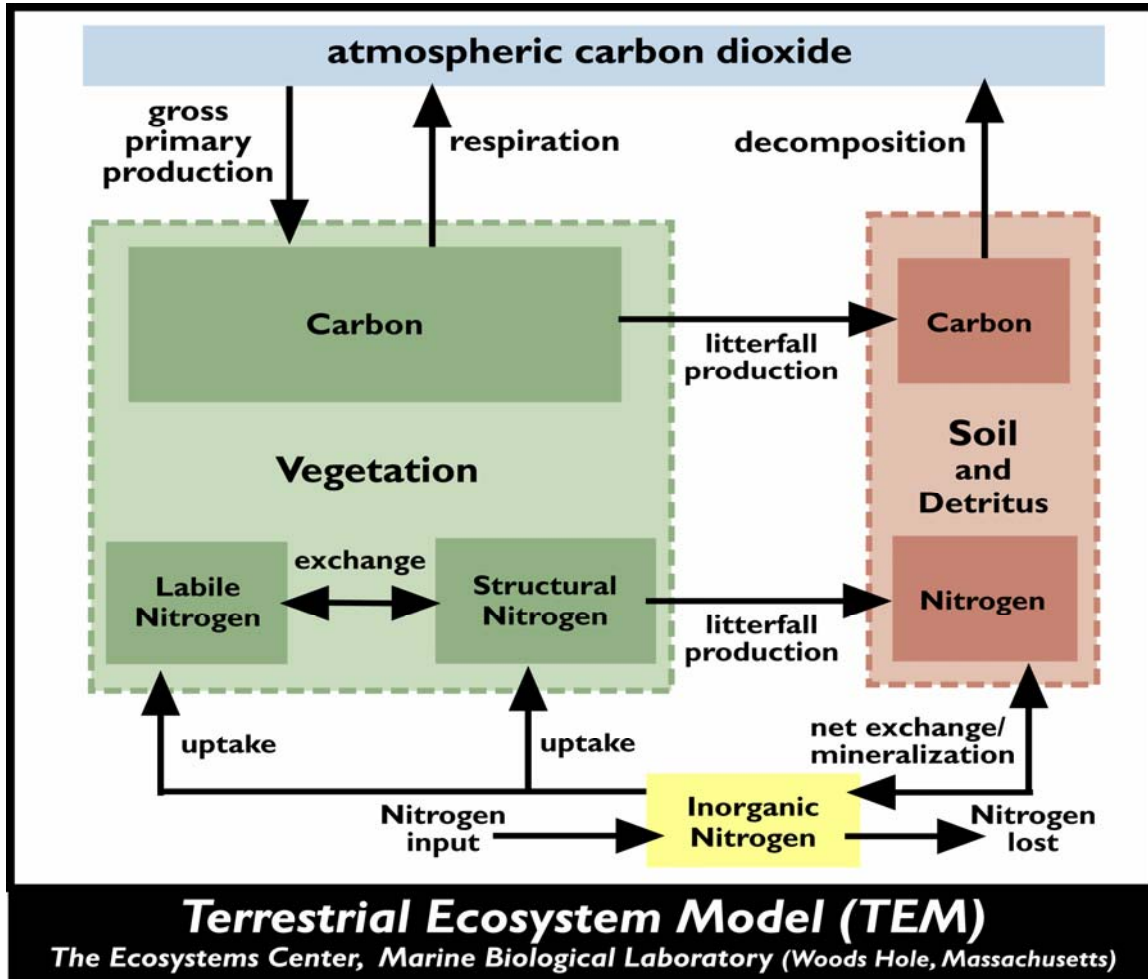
atmospheric carbon dioxide

gross primary production

respiration

decomposition

Carbon

litterfall production

Carbon

Soil and Detritus

Vegetation

Labile Nitrogen

exchange

Structural Nitrogen

litterfall production

Nitrogen

uptake

uptake

net exchange/ mineralization

Nitrogen input

Inorganic Nitrogen

Nitrogen lost

Terrestrial Ecosystem Model (TEM)
The Ecosystems Center, Marine Biological Laboratory (Woods Hole, Massachusetts)